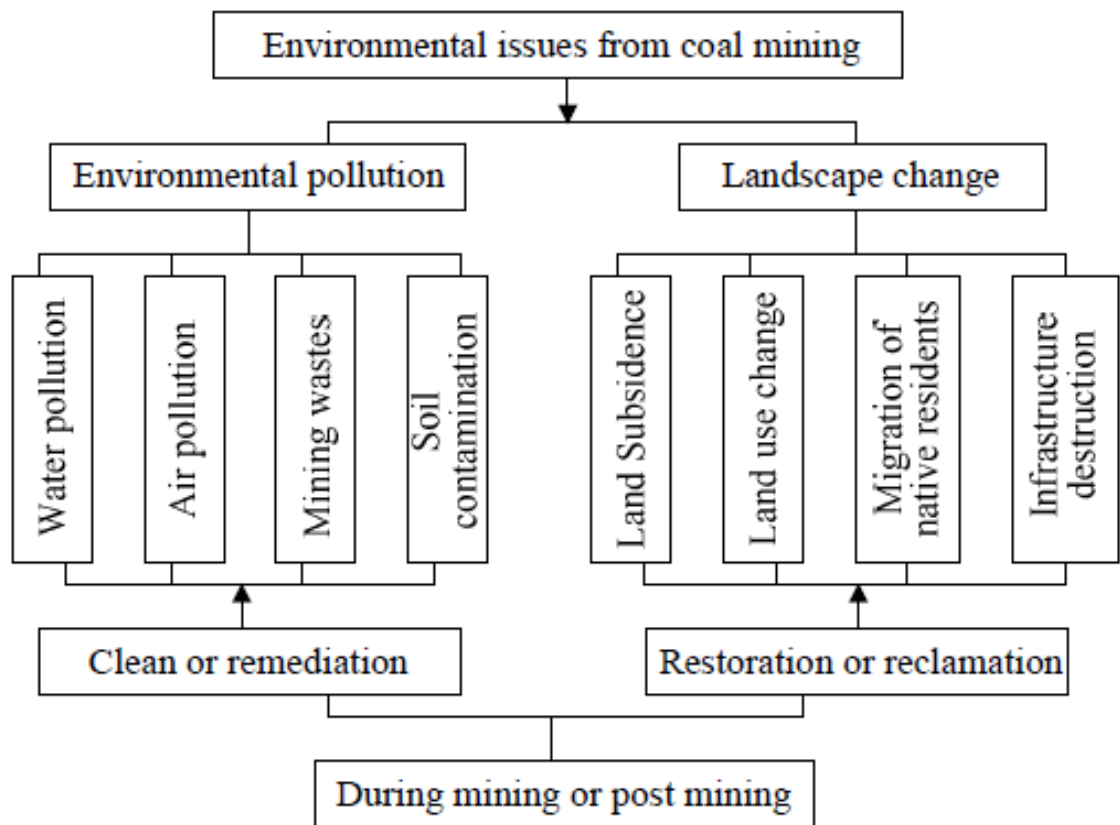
Environmental issues from coal mining

Environmental pollution

Landscape change

Water pollution

Air pollution

Mining wastes

Soil contamination

Land Subsidence

Land use change

Migration of native residents

Infrastructure destruction

Clean or remediation

Restoration or reclamation

During mining or post mining